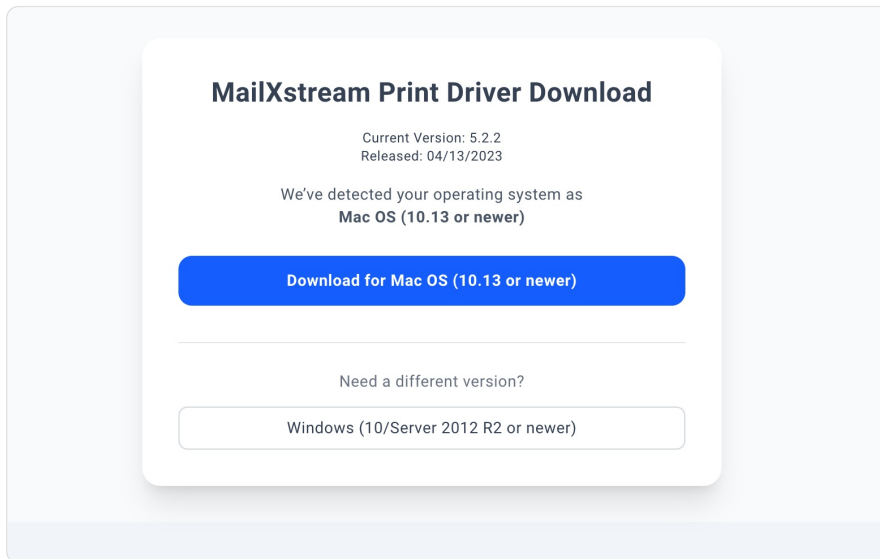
MailXstream Print Driver Download

Current Version: 5.2.2
Released: 04/13/2023

We've detected your operating system as
Mac OS (10.13 or newer)

Download for Mac OS (10.13 or newer)

Need a different version?

Windows (10/Server 2012 R2 or newer)